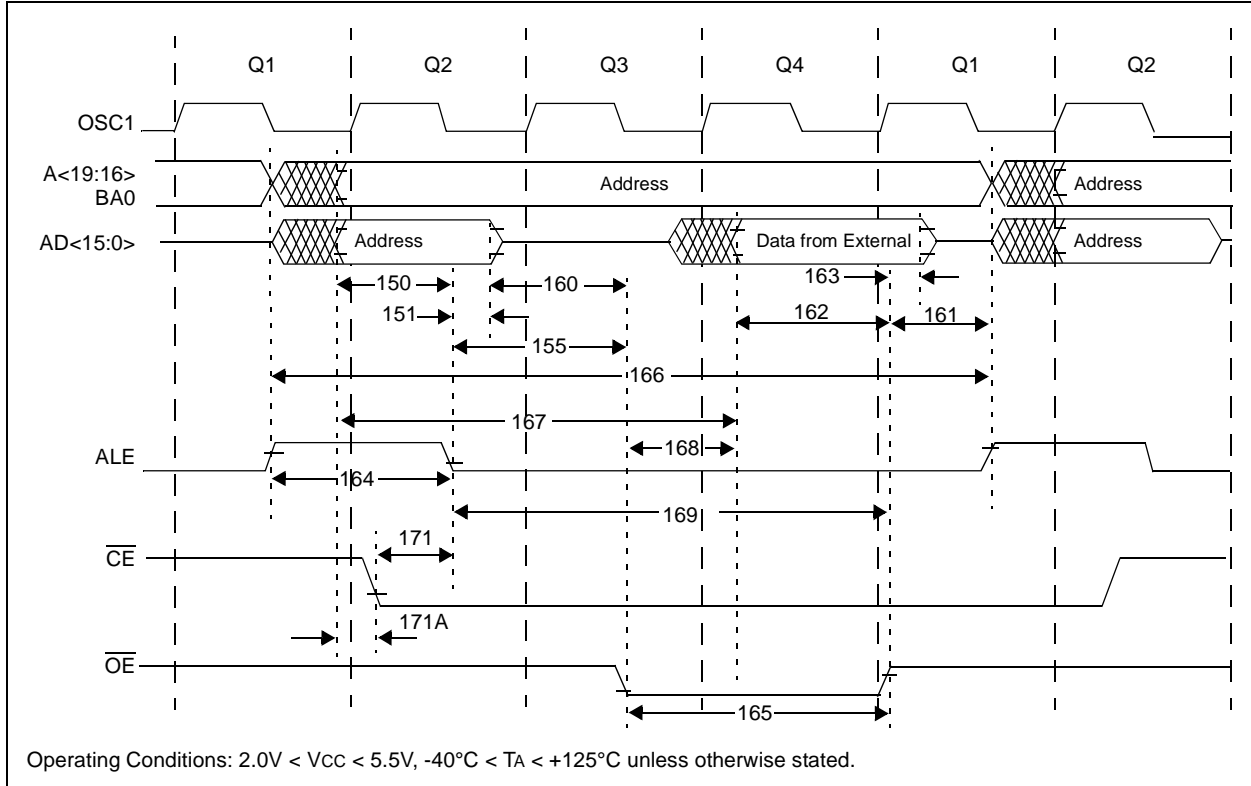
Q1 Q2 Q3 Q4 Q1 Q2

OSC1

A<19:16>
BA0

Address

Address

AD<15:0>

Address

Data from External

Address

150

160

163

151

162

161

155

166

167

168

ALE

164

169

$\overline{CE}$

171

171A

$\overline{OE}$

165

Operating Conditions: 2.0V < VCC < 5.5V, -40°C < TA < +125°C unless otherwise stated.